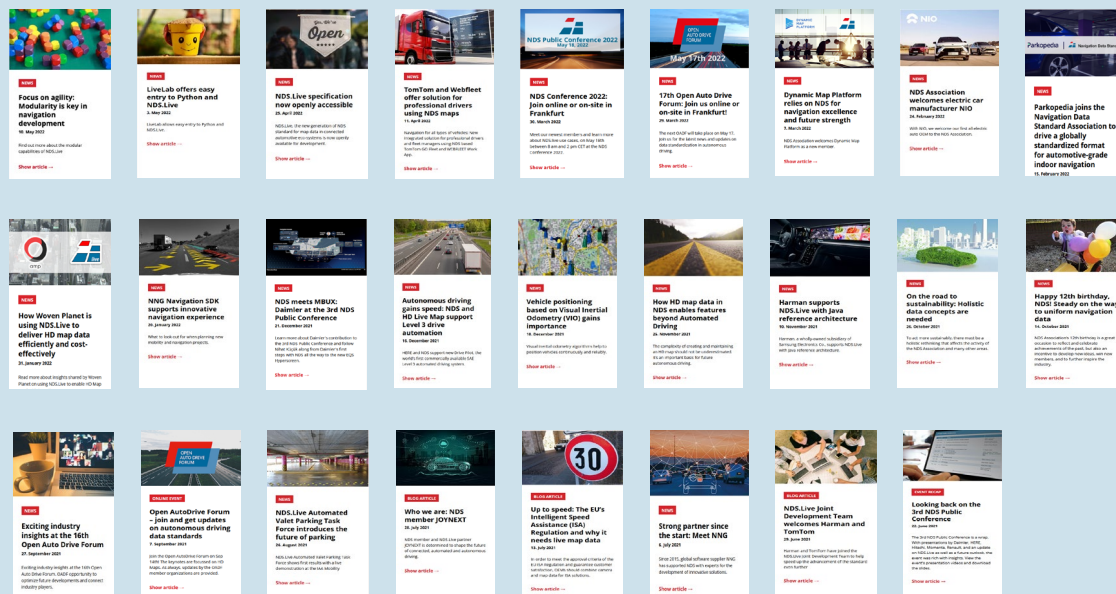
NEWS
Focus on agility: Modularity is key in navigation development
10. May 2022
Find out more about the modular capabilities of NDS.Live
Show article →

NEWS
LiveLab offers easy entry to Python and NDS.Live
2. May 2022
Show article →

Open
NEWS
NDS.Live specification now openly accessible
25. April 2022
Show article →

NEWS
TomTom and Webfleet offer solution for professional drivers using NDS maps
11. April 2022
Show article →

NDS Public Conference 2022
May 18, 2022
NEWS
NDS Conference 2022: Join online or on-site in Frankfurt
30. March 2022
Show article →

OPEN AUTO DRIVE FORUM
May 17th 2022
NEWS
17th Open Auto Drive Forum: Join us online or on-site in Frankfurt!
29. March 2022
Show article →

DYNAMIC MAP PLATFORM
NEWS
Dynamic Map Platform relies on NDS for navigation excellence and future strength
7. March 2022
Show article →

NIO
NEWS
NDS Association welcomes electric car manufacturer NIO
24. February 2022
Show article →

Parkopedia
Navigation Data Standard
NEWS
Parkopedia joins the Navigation Data Standard Association to drive a globally standardized format for automotive-grade indoor navigation
15. February 2022

NEWS
How Woven Planet is using NDS.Live to deliver HD map data efficiently and cost-effectively
31. January 2022

NEWS
NNG Navigation SDK supports innovative navigation experience
20. January 2022
Show article →

NEWS
NDS meets MBUX: Daimler at the 3rd NDS Public Conference
21. December 2021
Show article →

NEWS
Autonomous driving gains speed: NDS and HD Live Map support Level 3 drive automation
16. December 2021
Show article →

NEWS
Vehicle positioning based on Visual Inertial Odometry (VIO) gains importance
15. December 2021
Show article →

NEWS
How HD map data in NDS enables features beyond Automated Driving
24. November 2021
Show article →

NEWS
Harman supports NDS.Live with Java reference architecture
10. November 2021
Show article →

NEWS
On the road to sustainability: Holistic data concepts are needed
26. October 2021
Show article →

NEWS
Happy 12th birthday, NDS! Steady on the way to uniform navigation data
14. October 2021
Show article →

NEWS
Exciting industry insights at the 16th Open Auto Drive Forum
27. September 2021

OPEN AUTO DRIVE FORUM
ONLINE EVENT
Open AutoDrive Forum – join and get updates on autonomous driving data standards
7. September 2021
Show article →

NEWS
NDS.Live Automated Valet Parking Task Force introduces the future of parking
26. August 2021
Show article →

BLOG ARTICLE
Who we are: NDS member JOYNEXT
20. July 2021
Show article →

30
BLOG ARTICLE
Up to speed: The EU's Intelligent Speed Assistance (ISA) Regulation and why it needs live map data
13. July 2021
Show article →

NEWS
Strong partner since the start: Meet NNG
6. July 2021
Show article →

BLOG ARTICLE
NDS.Live Joint Development Team welcomes Harman and TomTom
29. June 2021
Show article →

EVENT RECAP
Looking back on the 3rd NDS Public Conference
15. June 2021
Show article →